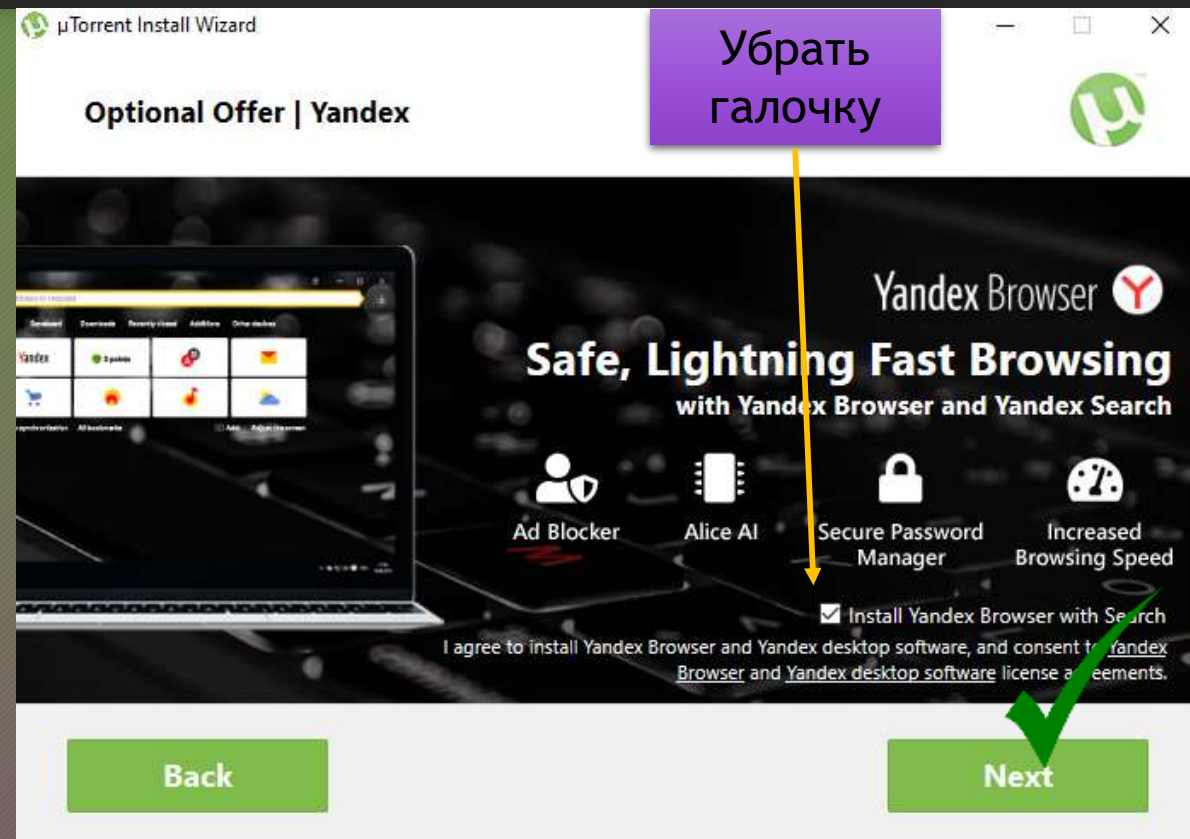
µTorrent Install Wizard

Optional Offer | Yandex

Убрать галочку

Yandex Browser

Safe, Lightning Fast Browsing

with Yandex Browser and Yandex Search

Ad Blocker

Alice AI

Secure Password Manager

Increased Browsing Speed

Install Yandex Browser with Search

I agree to install Yandex Browser and Yandex desktop software, and consent to Yandex Browser and Yandex desktop software license agreements.

Back

Next